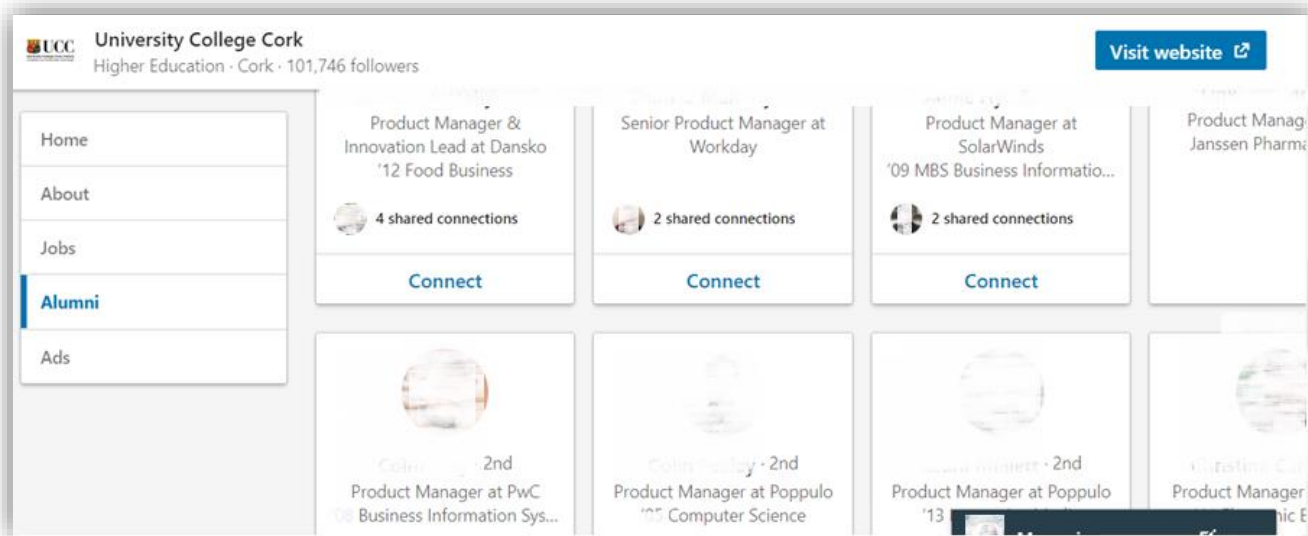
UCC

University College Cork
Higher Education · Cork · 101,746 followers

Visit website

Home
About
Jobs
Alumni
Ads

Product Manager & Innovation Lead at Dansko
'12 Food Business
4 shared connections
Connect

Senior Product Manager at Workday
2 shared connections
Connect

Product Manager at SolarWinds
'09 MBS Business Informatio...
2 shared connections
Connect

Product Manag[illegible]
Janssen Pharma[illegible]

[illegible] · 2nd
Product Manager at PwC
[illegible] Business Information Sys...

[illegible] · 2nd
Product Manager at Poppulo
'05 Computer Science

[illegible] · 2nd
Product Manager at Poppulo
'13 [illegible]

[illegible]
Product Manager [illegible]
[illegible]nic E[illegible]